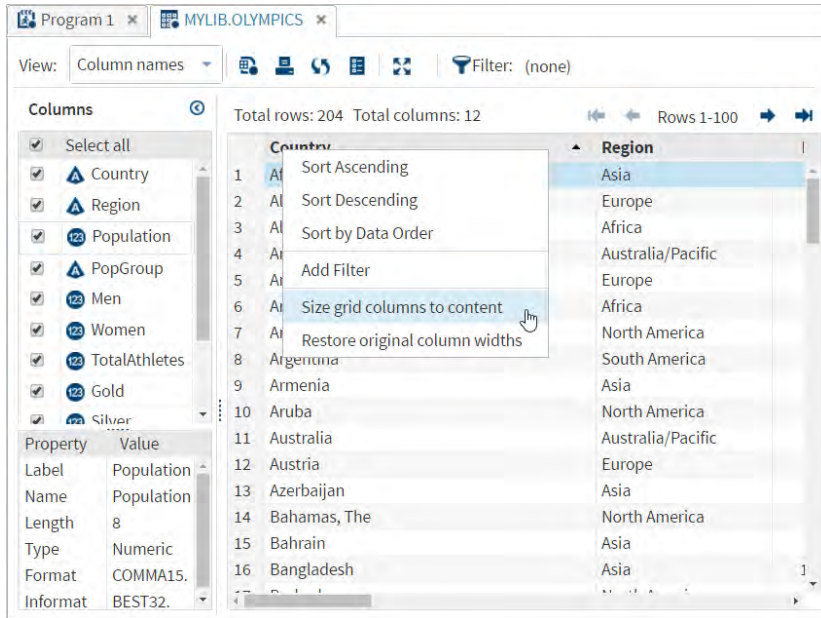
Program 1 ×   MYLIB.OLYMPICS ×

View: Column names   Filter: (none)

Columns

Select all
Country
Region
Population
PopGroup
Men
Women
TotalAthletes
Gold
Silver

| Property | Value |
|---|---|
| Label | Population |
| Name | Population |
| Length | 8 |
| Type | Numeric |
| Format | COMMA15. |
| Informat | BEST32. |

Total rows: 204  Total columns: 12   Rows 1-100

Sort Ascending
Sort Descending
Sort by Data Order
Add Filter
Size grid columns to content
Restore original column widths

| | Country | Region |
|---|---|---|
| 1 | Af | Asia |
| 2 | Al | Europe |
| 3 | Al | Africa |
| 4 | Ar | Australia/Pacific |
| 5 | Ar | Europe |
| 6 | Ar | Africa |
| 7 | Ar | North America |
| 8 | Argentina | South America |
| 9 | Armenia | Asia |
| 10 | Aruba | North America |
| 11 | Australia | Australia/Pacific |
| 12 | Austria | Europe |
| 13 | Azerbaijan | Asia |
| 14 | Bahamas, The | North America |
| 15 | Bahrain | Asia |
| 16 | Bangladesh | Asia |